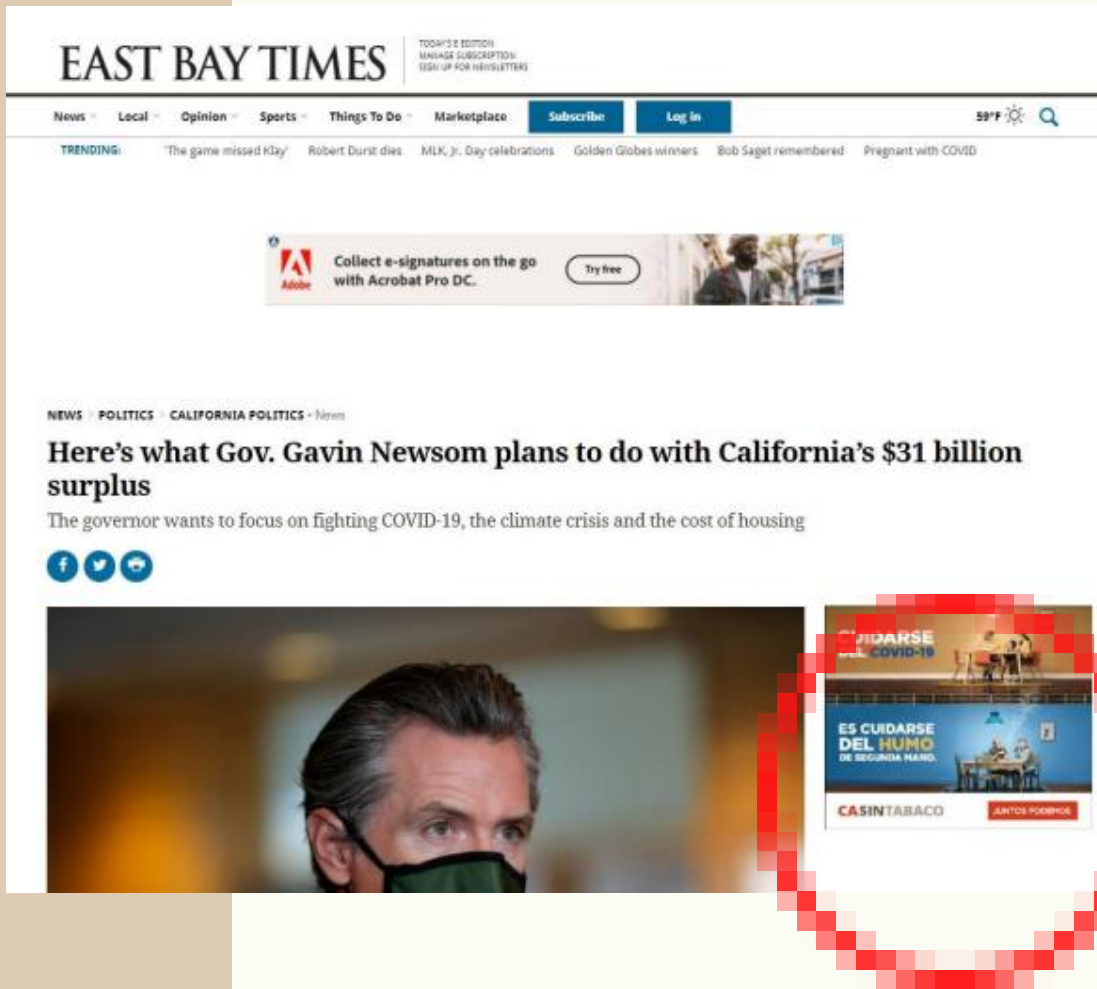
EAST BAY TIMES

TODAY'S E-EDITION
MANAGE SUBSCRIPTION
SIGN UP FOR NEWSLETTERS

News Local Opinion Sports Things To Do Marketplace Subscribe Log in 59°F

TRENDING: 'The game missed Klay' Robert Durst dies MLK, Jr. Day celebrations Golden Globes winners Bob Saget remembered Pregnant with COVID

Adobe Collect e-signatures on the go with Acrobat Pro DC. Try free

NEWS POLITICS CALIFORNIA POLITICS • News

Here's what Gov. Gavin Newsom plans to do with California's $31 billion surplus

The governor wants to focus on fighting COVID-19, the climate crisis and the cost of housing

CUIDARSE DEL COVID-19

ES CUIDARSE DEL HUMO DE SEGUNDA MANO.

CASINTABACO JUNTOS PODEMOS